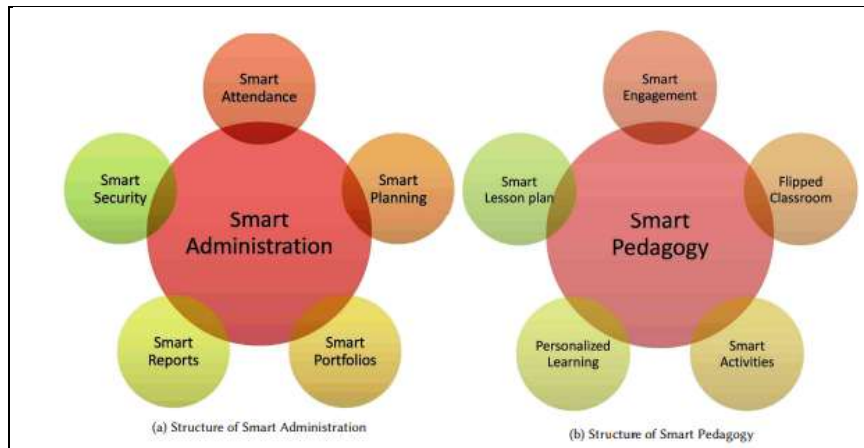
Smart Attendance

Smart Security

Smart Administration

Smart Planning

Smart Reports

Smart Portfolios

(a) Structure of Smart Administration

Smart Engagement

Smart Lesson plan

Smart Pedagogy

Flipped Classroom

Personalized Learning

Smart Activities

(b) Structure of Smart Pedagogy